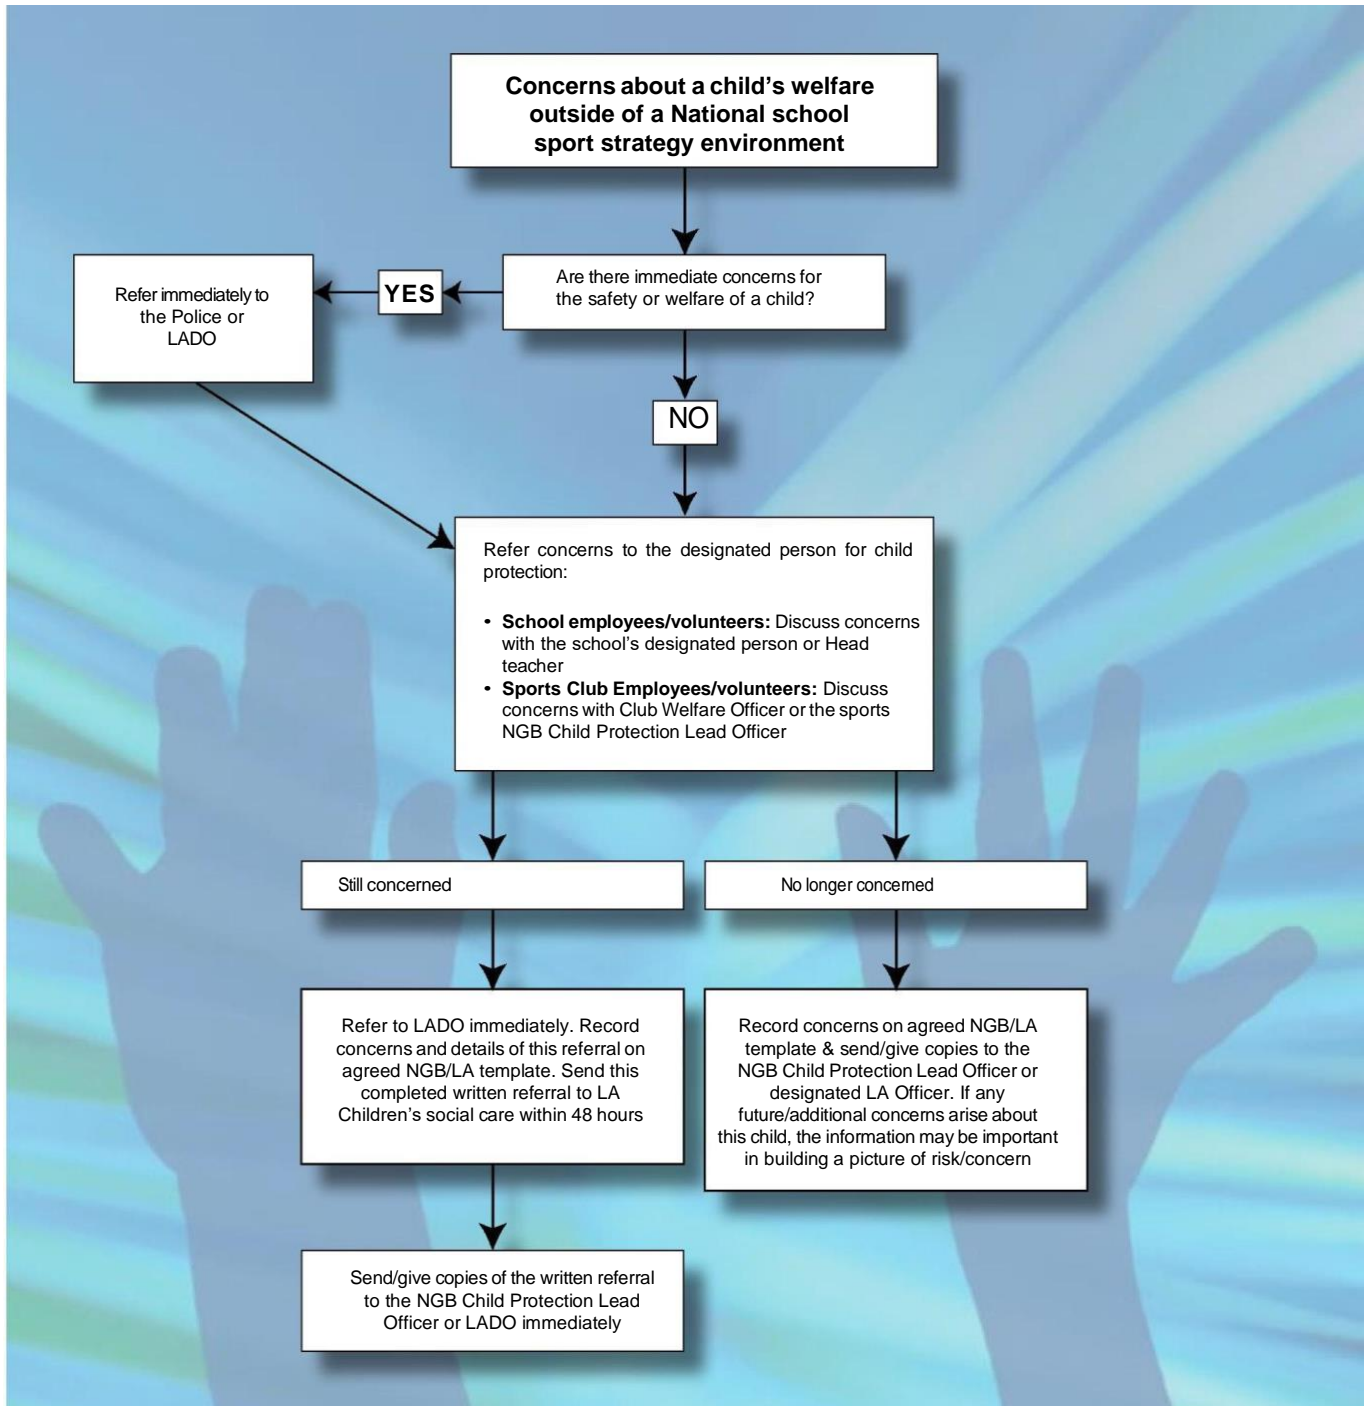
**Concerns about a child's welfare outside of a National school sport strategy environment**

Are there immediate concerns for the safety or welfare of a child?

**YES**

Refer immediately to the Police or LADO

NO

Refer concerns to the designated person for child protection:

- **School employees/volunteers:** Discuss concerns with the school's designated person or Head teacher
- **Sports Club Employees/volunteers:** Discuss concerns with Club Welfare Officer or the sports NGB Child Protection Lead Officer

Still concerned

No longer concerned

Refer to LADO immediately. Record concerns and details of this referral on agreed NGB/LA template. Send this completed written referral to LA Children's social care within 48 hours

Record concerns on agreed NGB/LA template & send/give copies to the NGB Child Protection Lead Officer or designated LA Officer. If any future/additional concerns arise about this child, the information may be important in building a picture of risk/concern

Send/give copies of the written referral to the NGB Child Protection Lead Officer or LADO immediately